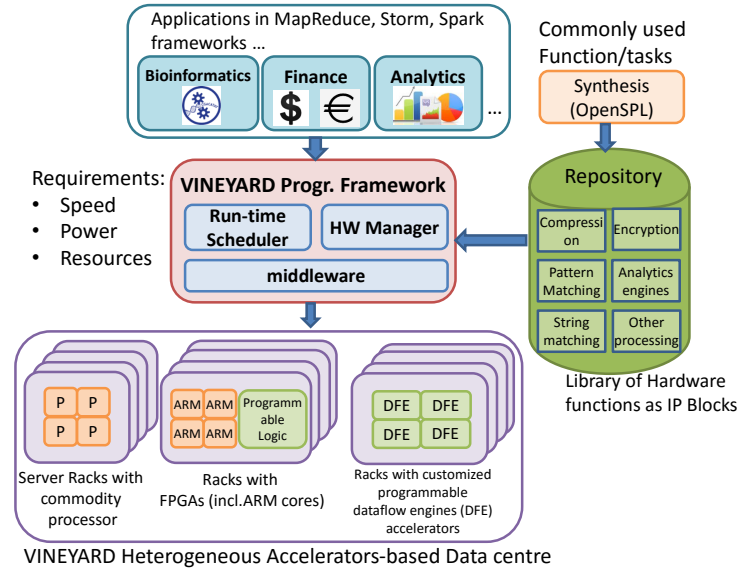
Applications in MapReduce, Storm, Spark frameworks …

Bioinformatics

Finance

$ €

Analytics

…

Commonly used Function/tasks

Synthesis (OpenSPL)

Requirements:
• Speed
• Power
• Resources

VINEYARD Progr. Framework

Run-time Scheduler

HW Manager

middleware

Repository

Compression

Encryption

Pattern Matching

Analytics engines

String matching

Other processing

Library of Hardware functions as IP Blocks

P P
P P

Server Racks with commodity processor

ARM ARM
ARM ARM

Programmable Logic

Racks with FPGAs (incl.ARM cores)

DFE DFE
DFE DFE

Racks with customized programmable dataflow engines (DFE) accelerators

VINEYARD Heterogeneous Accelerators-based Data centre